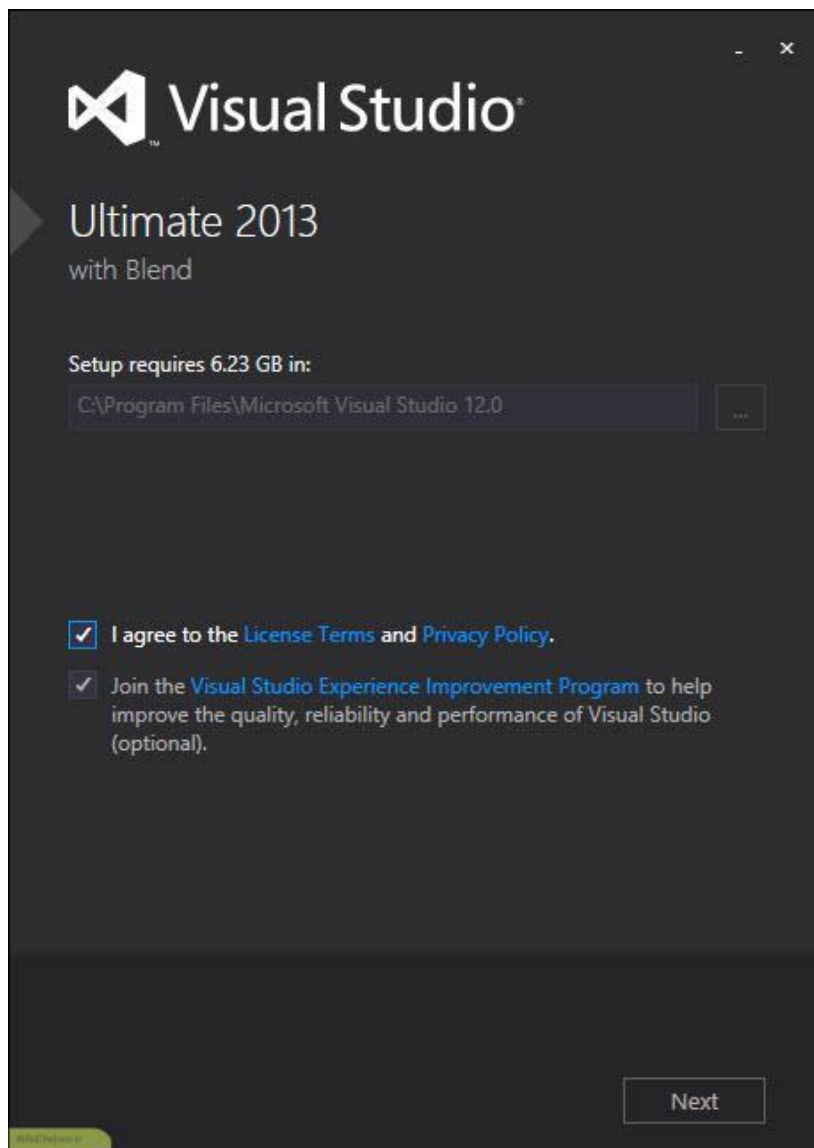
- ×

Visual Studio

Ultimate 2013
with Blend

Setup requires 6.23 GB in:

C:\Program Files\Microsoft Visual Studio 12.0

...

I agree to the License Terms and Privacy Policy.

Join the Visual Studio Experience Improvement Program to help improve the quality, reliability and performance of Visual Studio (optional).

Next

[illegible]